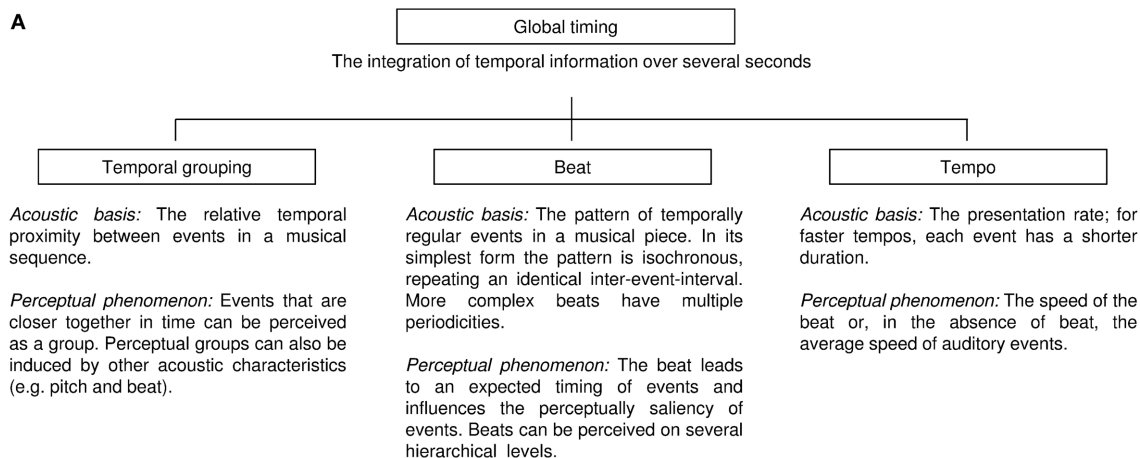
A

Global timing

The integration of temporal information over several seconds

Temporal grouping

Acoustic basis: The relative temporal proximity between events in a musical sequence.

Perceptual phenomenon: Events that are closer together in time can be perceived as a group. Perceptual groups can also be induced by other acoustic characteristics (e.g. pitch and beat).

Beat

Acoustic basis: The pattern of temporally regular events in a musical piece. In its simplest form the pattern is isochronous, repeating an identical inter-event-interval. More complex beats have multiple periodicities.

Perceptual phenomenon: The beat leads to an expected timing of events and influences the perceptually saliency of events. Beats can be perceived on several hierarchical levels.

Tempo

Acoustic basis: The presentation rate; for faster tempos, each event has a shorter duration.

Perceptual phenomenon: The speed of the beat or, in the absence of beat, the average speed of auditory events.